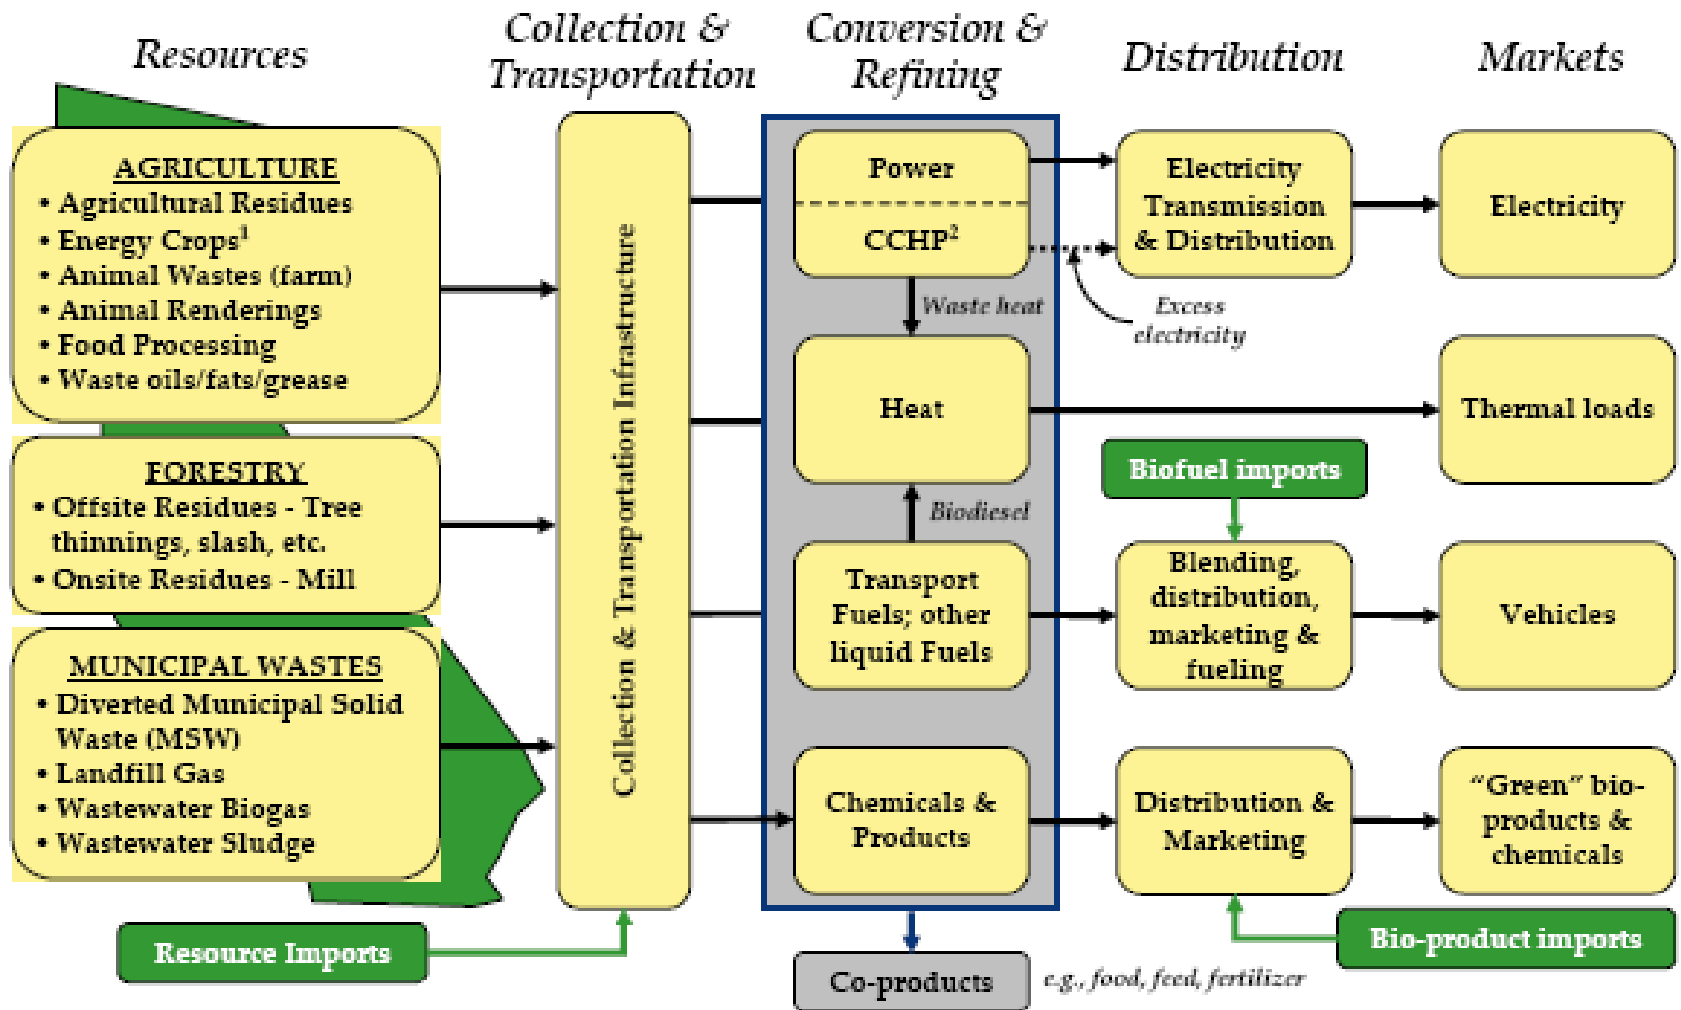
Resources

Collection & Transportation

Conversion & Refining

Distribution

Markets

AGRICULTURE
• Agricultural Residues
• Energy Crops$^1$
• Animal Wastes (farm)
• Animal Renderings
• Food Processing
• Waste oils/fats/grease

FORESTRY
• Offsite Residues - Tree thinnings, slash, etc.
• Onsite Residues - Mill

MUNICIPAL WASTES
• Diverted Municipal Solid Waste (MSW)
• Landfill Gas
• Wastewater Biogas
• Wastewater Sludge

Resource Imports

Collection & Transportation Infrastructure

Power

CCHP$^2$

Waste heat

Heat

Biodiesel

Transport Fuels; other liquid Fuels

Chemicals & Products

Co-products

e.g., food, feed, fertilizer

Electricity Transmission & Distribution

Excess electricity

Biofuel imports

Blending, distribution, marketing & fueling

Distribution & Marketing

Bio-product imports

Electricity

Thermal loads

Vehicles

"Green" bio-products & chemicals